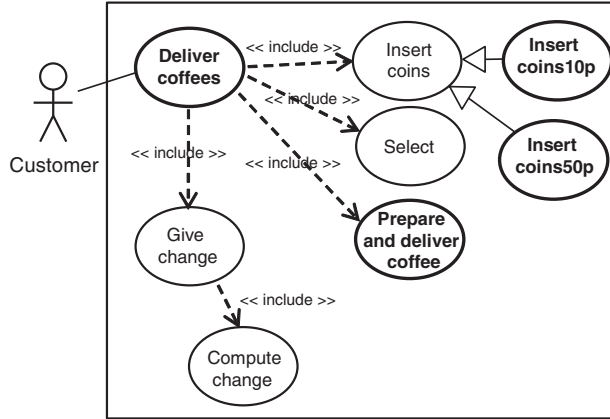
Customer

Deliver coffees

<< include >>

Insert coins

Insert coins10p

<< include >>

Select

Insert coins50p

<< include >>

<< include >>

Give change

Prepare and deliver coffee

<< include >>

Compute change